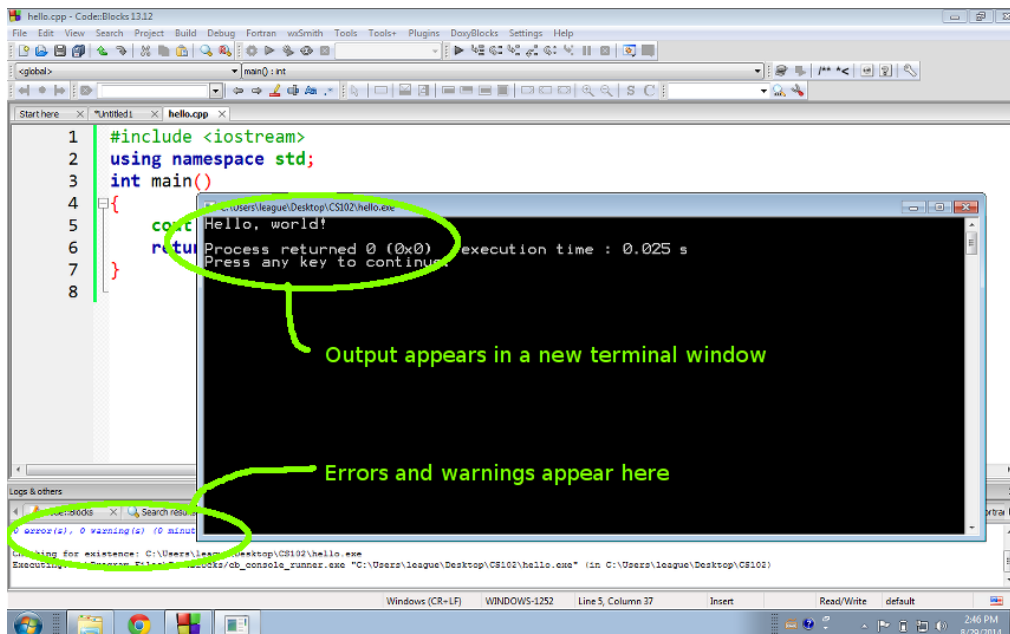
hello.cpp - Code::Blocks 13.12

File Edit View Search Project Build Debug Fortran wxSmith Tools Tools+ Plugins DoxyBlocks Settings Help

<global>
main() : int

Start here
*Untitled1
hello.cpp

1 #include <iostream>
2 using namespace std;
3 int main()
4 {
5 cout
6 retu
7 }
8

C:\Users\league\Desktop\CS102\hello.exe

Hello, world!

Process returned 0 (0x0) execution time : 0.025 s
Press any key to continue.

Output appears in a new terminal window

Errors and warnings appear here

Logs & others

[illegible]:Blocks
Search resul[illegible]

0 error(s), 0 warning(s) (0 minut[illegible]

C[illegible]ing for existence: C:\Users\leag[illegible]esktop\CS102\hello.exe
Executing: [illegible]rogram Files\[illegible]ocks/cb_console_runner.exe "C:\Users\league\Desktop\CS102\hello.exe" (in C:\Users\league\Desktop\CS102)

Windows (CR+LF) WINDOWS-1252 Line 5, Column 37 Insert Read/Write default

2:46 PM
8/29/2014